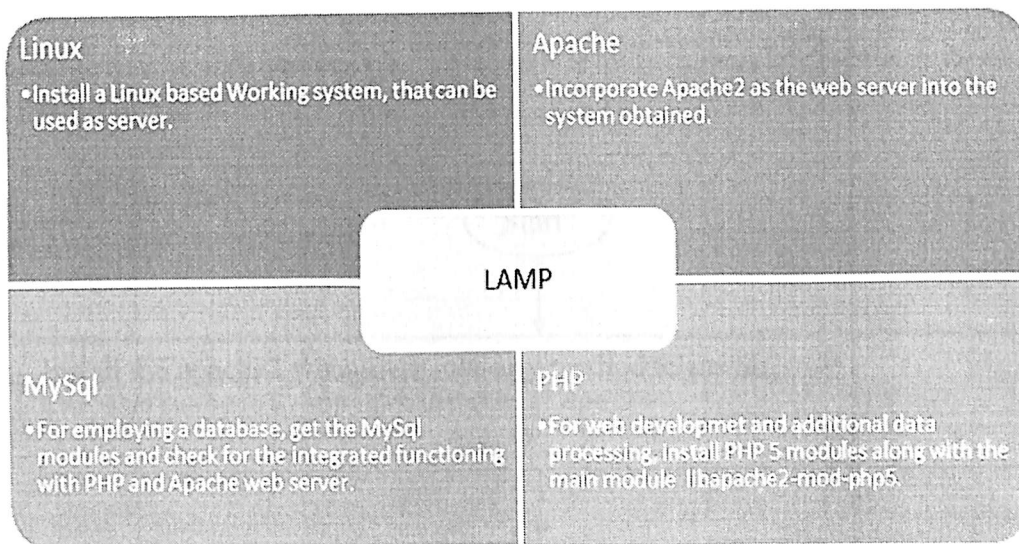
Linux

•Install a Linux based Working system, that can be used as server.

Apache

•Incorporate Apache2 as the web server into the system obtained.

LAMP

MySql

•For employing a database, get the MySql modules and check for the integrated functioning with PHP and Apache web server.

PHP

•For web developmet and additional data processing, install PHP 5 modules along with the main module libapache2-mod-php5.